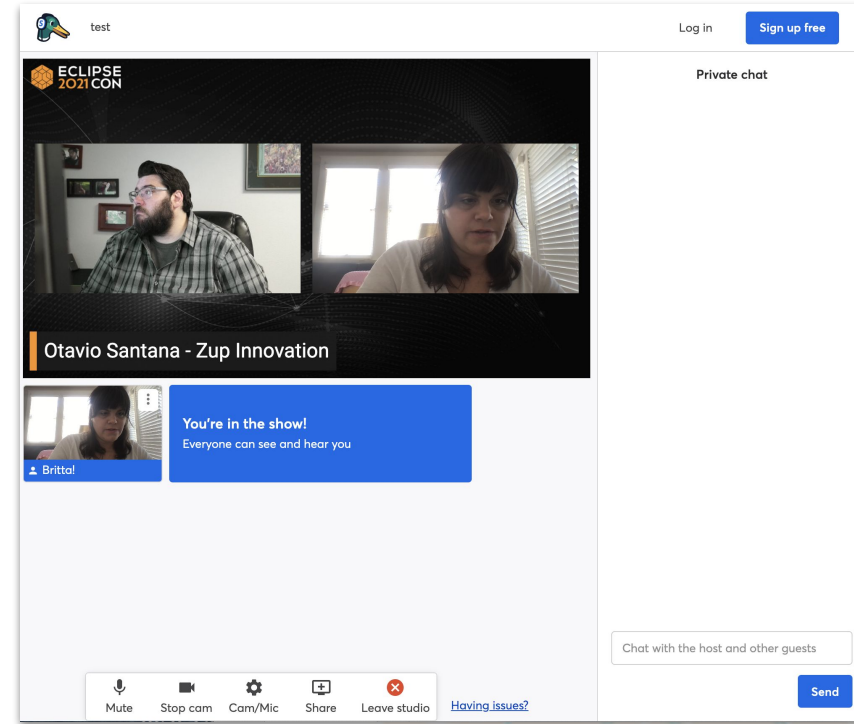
test

Log in

Sign up free

ECLIPSE 2021 CON

Otavio Santana - Zup Innovation

Britta!

You're in the show!
Everyone can see and hear you

Private chat

Chat with the host and other guests

Send

Mute
Stop cam
Cam/Mic
Share
Leave studio

Having issues?